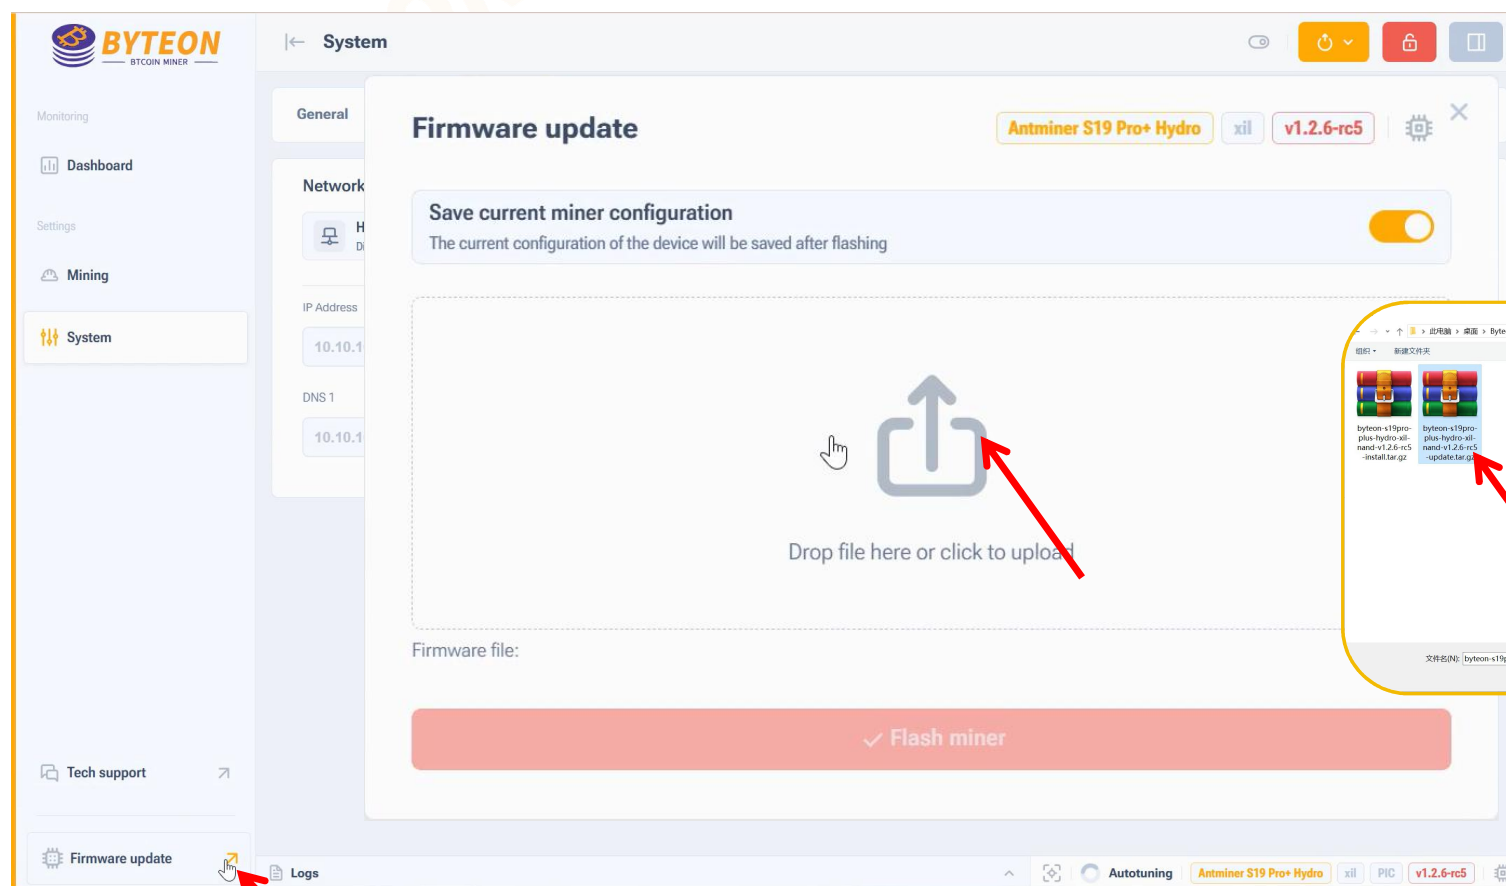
BYTEON
BTCOIN MINER

System

Monitoring

Dashboard

Settings

Mining

System

Tech support

Firmware update

General

Network

H
D

IP Address
10.10.1

DNS 1
10.10.1

Firmware update

Antminer S19 Pro+ Hydro
xil
v1.2.6-rc5

Save current miner configuration
The current configuration of the device will be saved after flashing

Drop file here or click to upload

Firmware file:

Flash miner

此电脑 > 桌面 > Byte
组织 ▾ 新建文件夹
byteon-s19pro-plus-hydro-xil-nand-v1.2.6-rc5-install.tar.gz
byteon-s19pro-plus-hydro-xil-nand-v1.2.6-rc5-update.tar.gz
文件名(N): byteon-s19p

Logs

Autotuning
Antminer S19 Pro+ Hydro
xil
PIC
v1.2.6-rc5